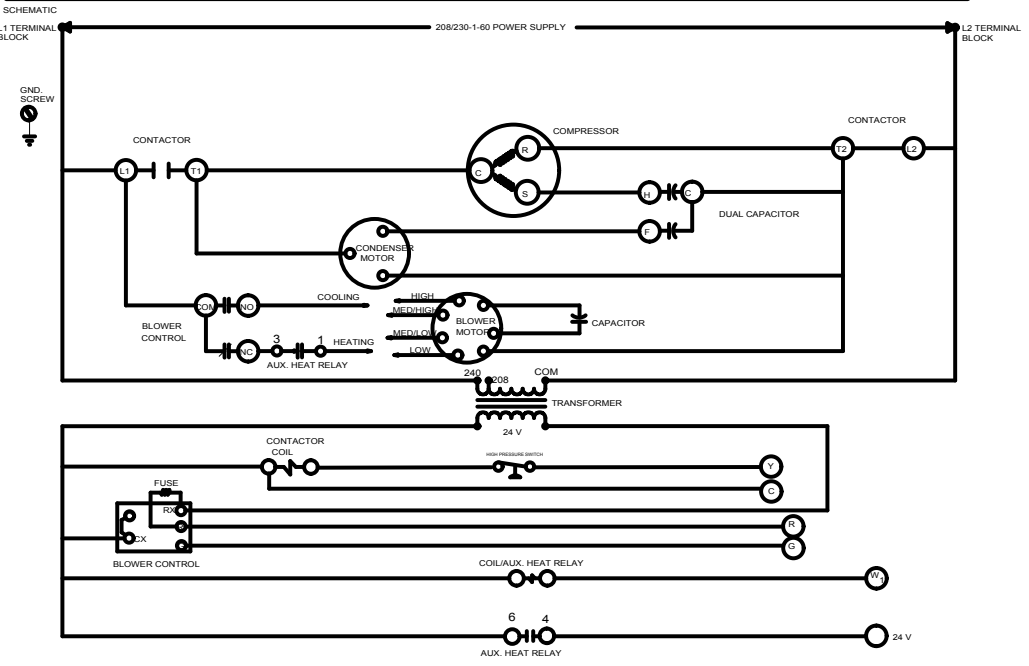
SCHEMATIC

L1 TERMINAL BLOCK

208/230-1-60 POWER SUPPLY

L2 TERMINAL BLOCK

GND. SCREW

CONTACTOR

L1

T1

COMPRESSOR

R

C

S

CONTACTOR

T2

L2

H

C

DUAL CAPACITOR

F

CONDENSER MOTOR

COM

NO

COOLING

HIGH

MED/HIGH

BLOWER MOTOR

CAPACITOR

BLOWER CONTROL

NC

3

1

HEATING

MED/LOW

LOW

AUX. HEAT RELAY

240

208

COM

TRANSFORMER

24 V

CONTACTOR COIL

HIGH PRESSURE SWITCH

Y

C

FUSE

RX

CX

R

G

BLOWER CONTROL

COIL/AUX. HEAT RELAY

W

6

4

24 V

AUX. HEAT RELAY